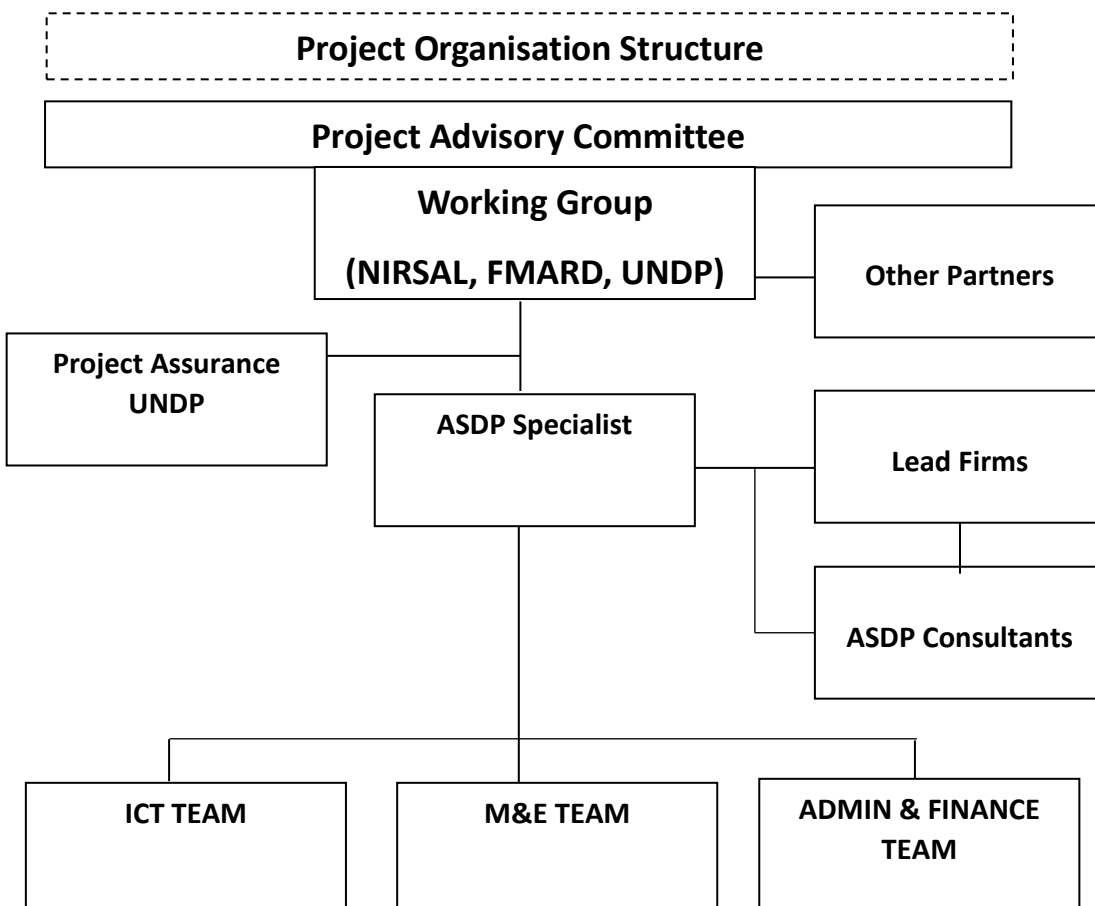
Project Organisation Structure

Project Advisory Committee

Working Group

(NIRSAL, FMARD, UNDP)

Other Partners

Project Assurance UNDP

ASDP Specialist

Lead Firms

ASDP Consultants

ICT TEAM

M&E TEAM

ADMIN & FINANCE TEAM